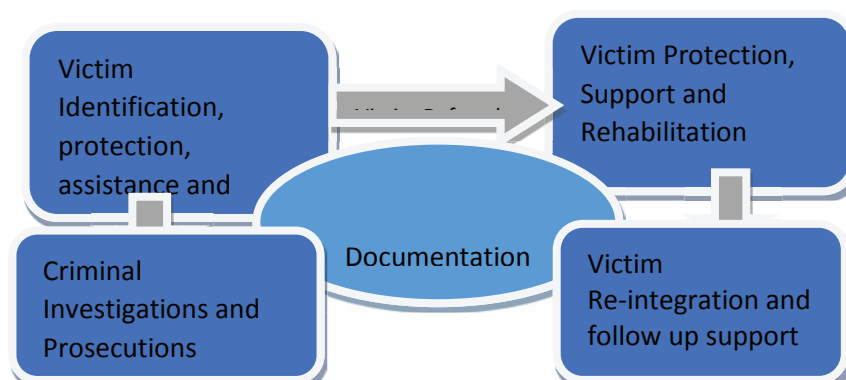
Victim Identification, protection, assistance and

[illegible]

Victim Protection, Support and Rehabilitation

Documentation

Criminal Investigations and Prosecutions

Victim Re-integration and follow up support